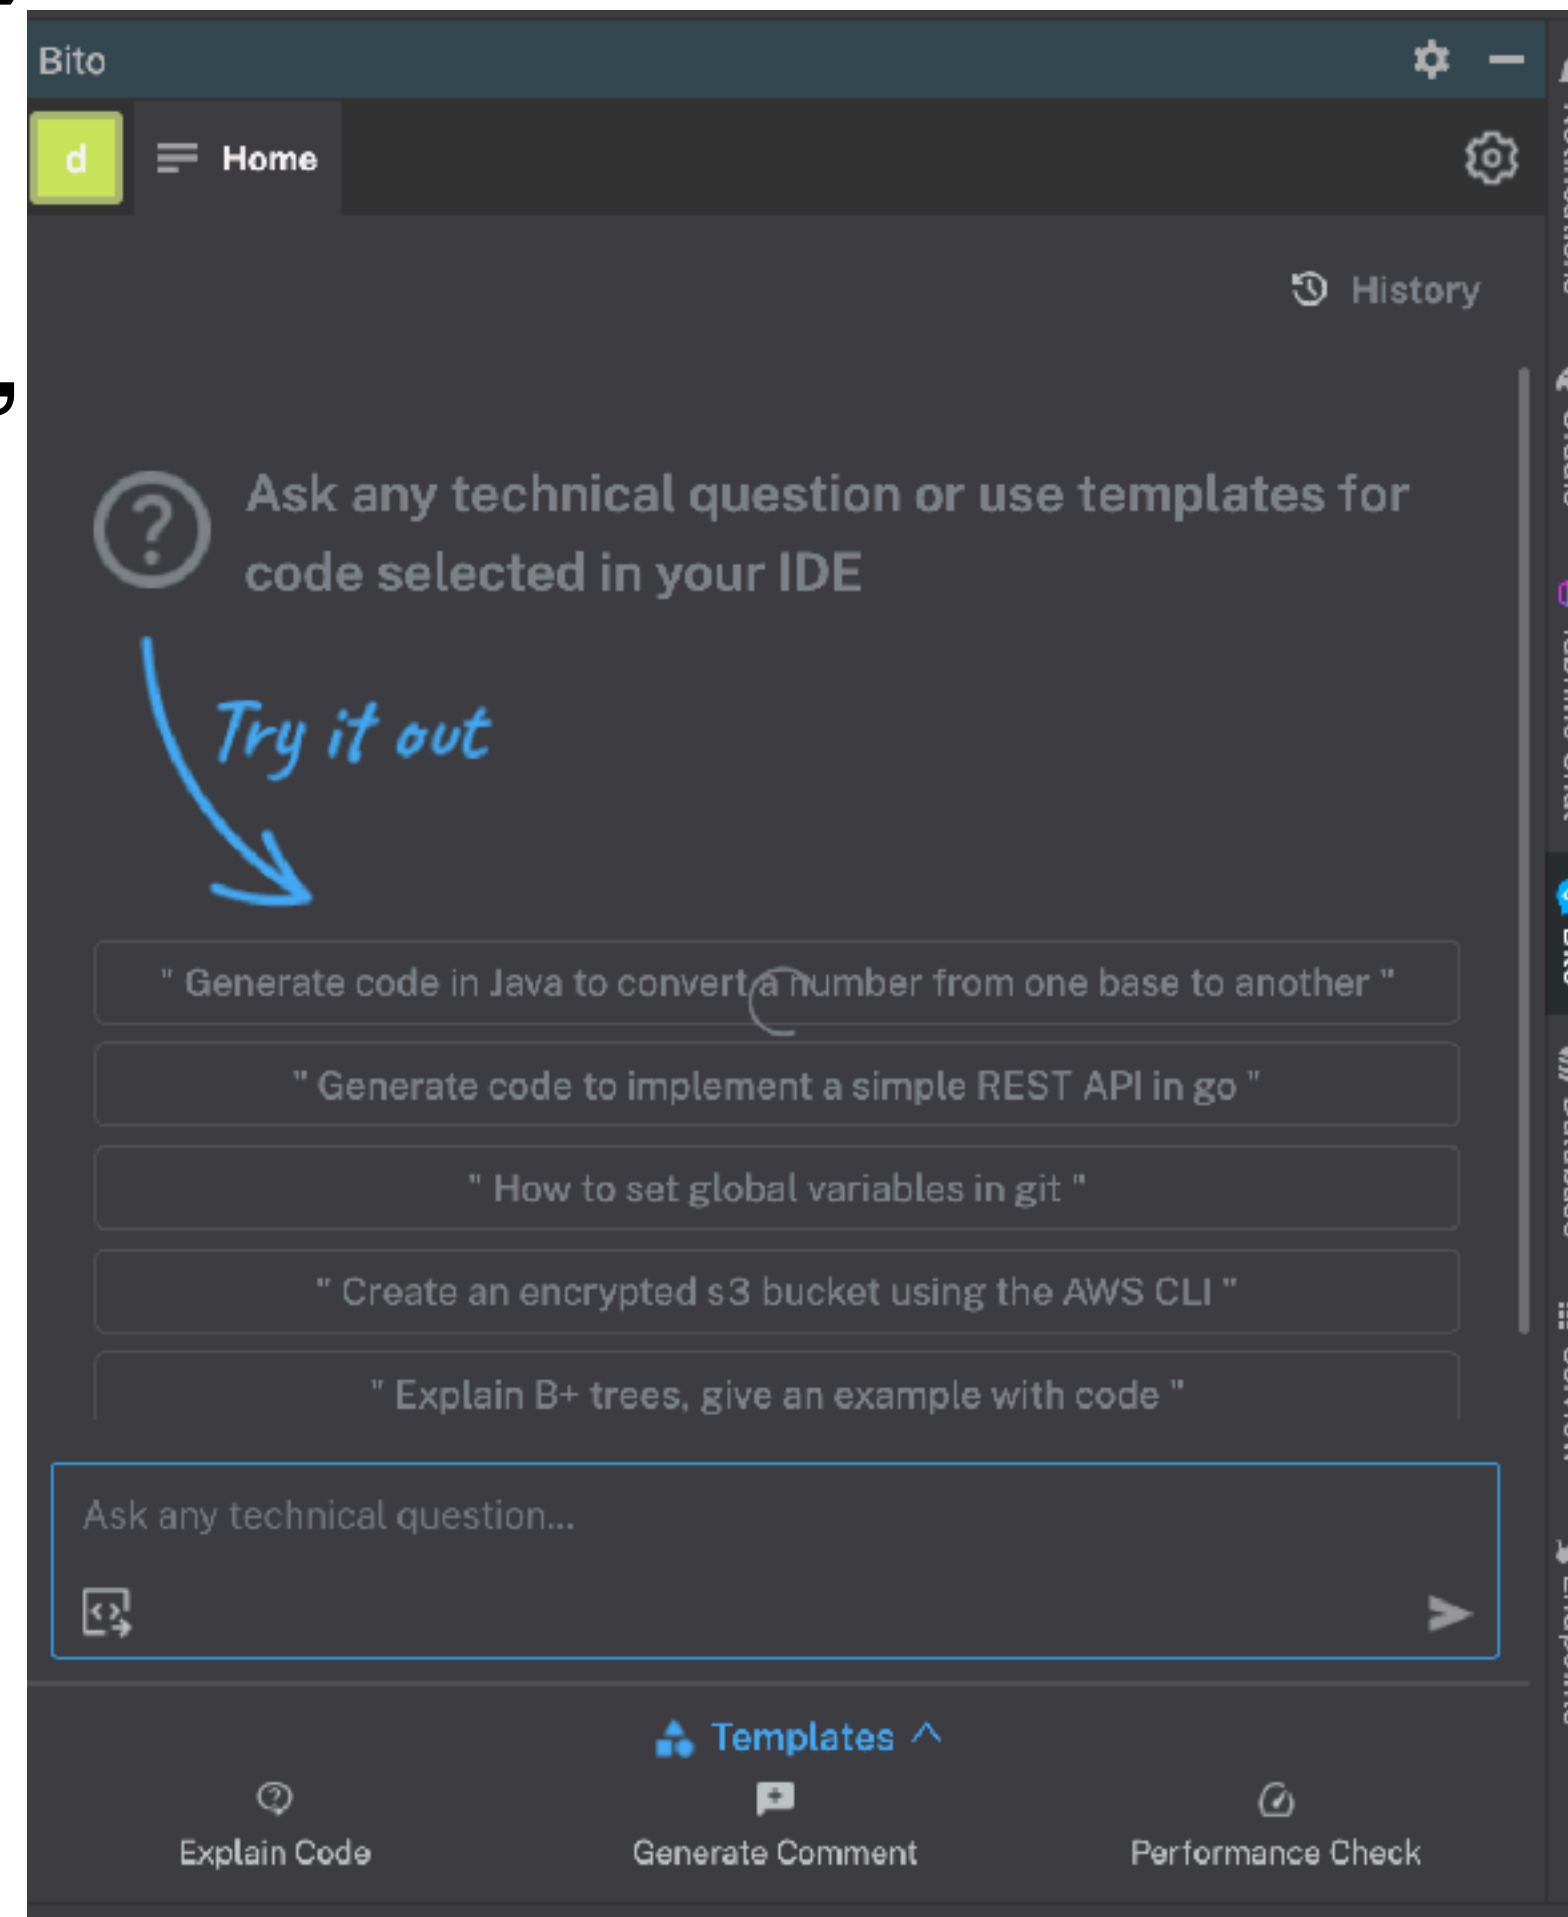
Bito

d

Home

History

Ask any technical question or use templates for code selected in your IDE

Try it out

" Generate code in Java to convert a number from one base to another "

" Generate code to implement a simple REST API in go "

" How to set global variables in git "

" Create an encrypted s3 bucket using the AWS CLI "

" Explain B+ trees, give an example with code "

Ask any technical question...

Templates

Explain Code

Generate Comment

Performance Check